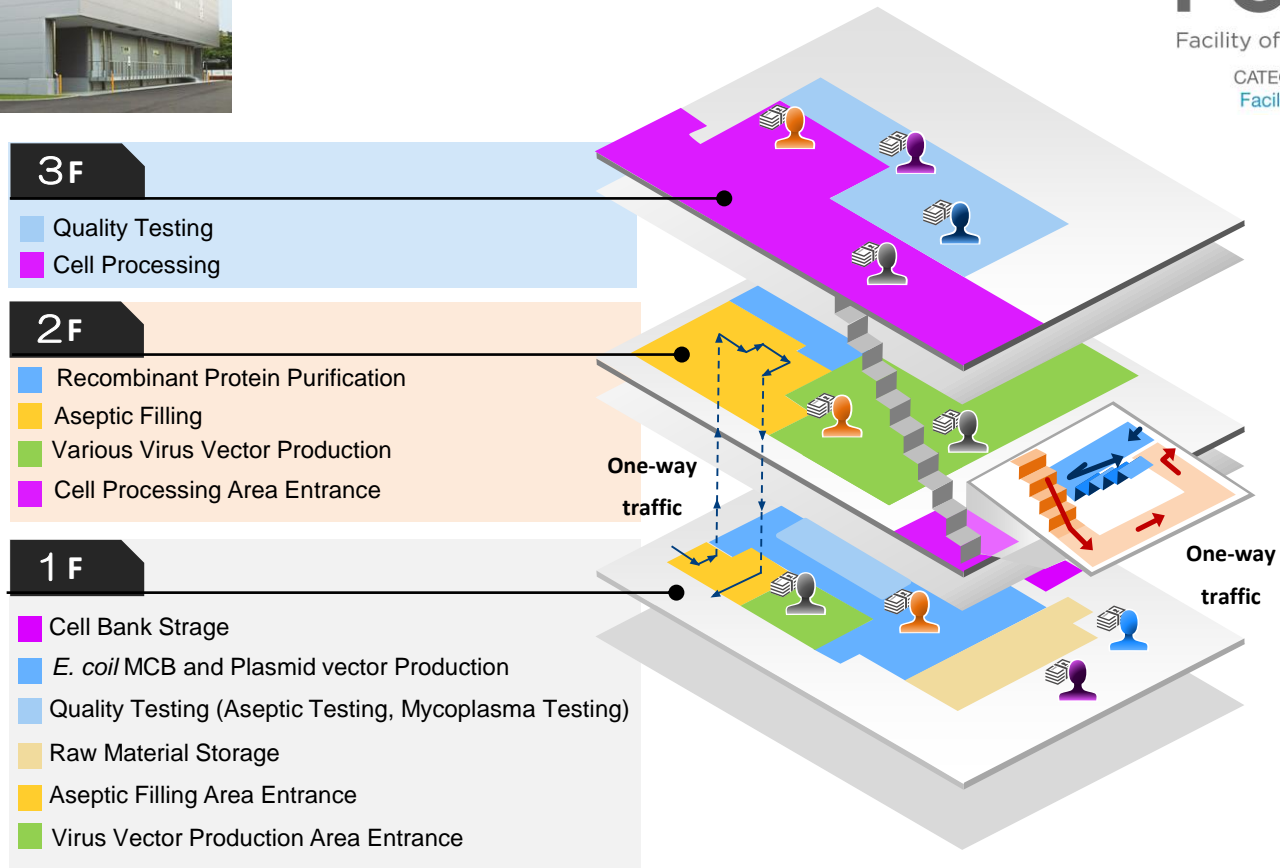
Facility of
CATE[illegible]
Facil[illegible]

3F
Quality Testing
Cell Processing

2F
Recombinant Protein Purification
Aseptic Filling
Various Virus Vector Production
Cell Processing Area Entrance

One-way traffic

1F
Cell Bank Strage
E. coil MCB and Plasmid vector Production
Quality Testing (Aseptic Testing, Mycoplasma Testing)
Raw Material Storage
Aseptic Filling Area Entrance
Virus Vector Production Area Entrance

One-way traffic